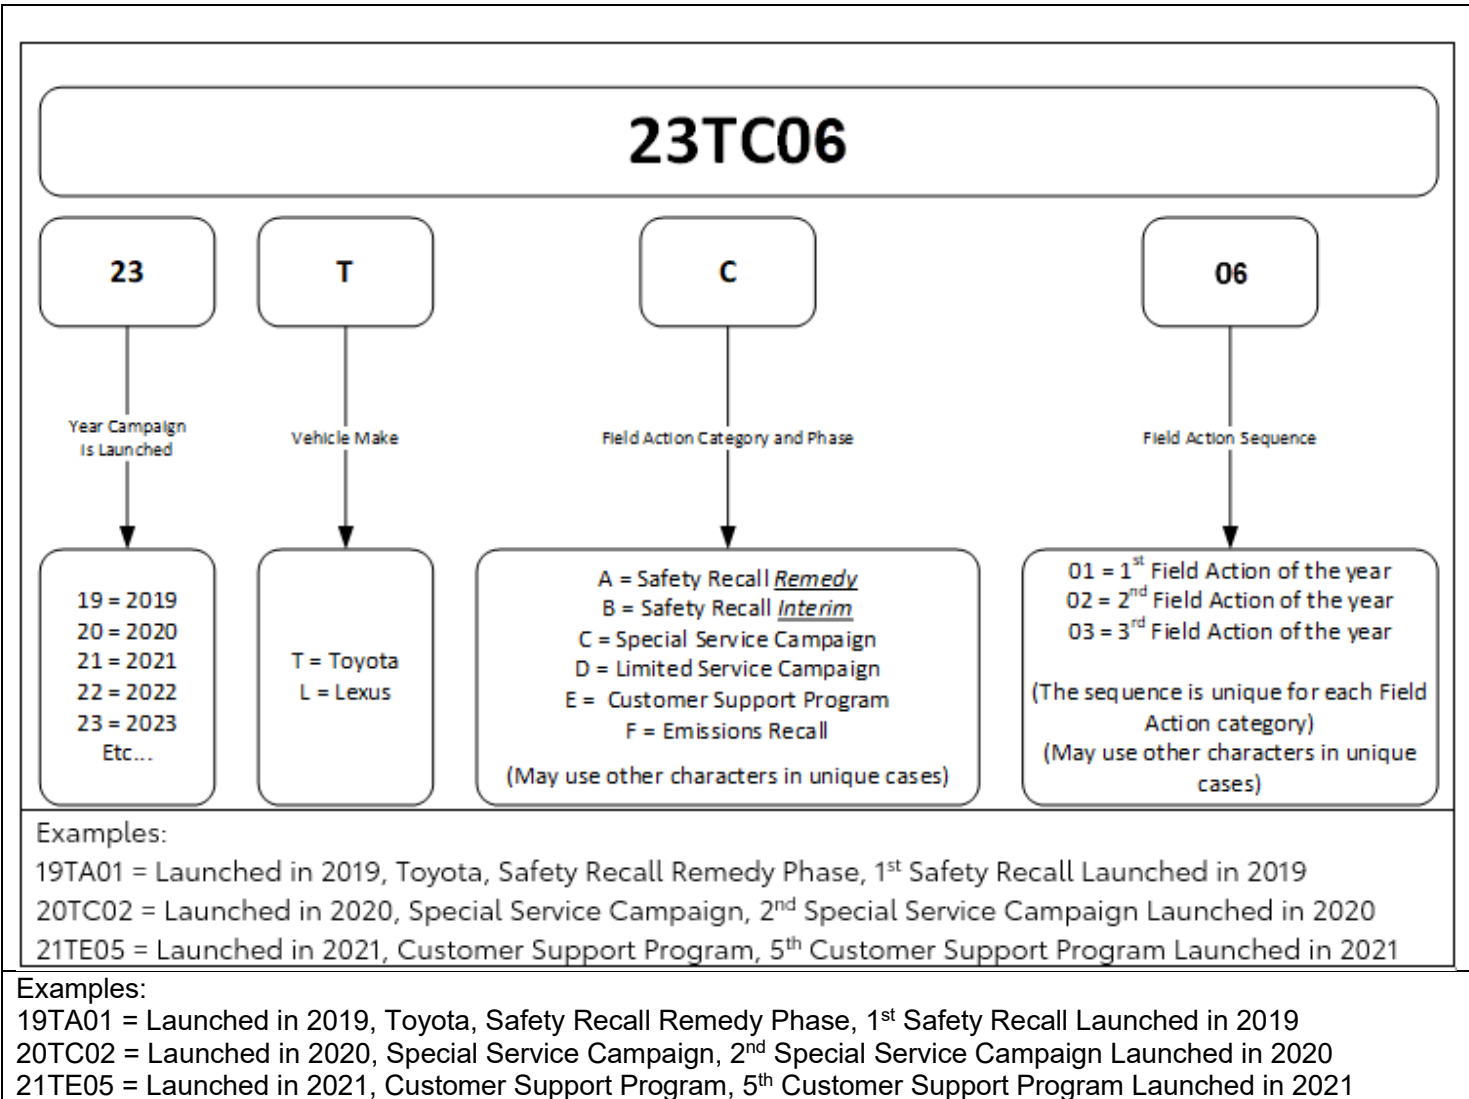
23TC06

23

T

C

06

Year Campaign Is Launched

Vehicle Make

Field Action Category and Phase

Field Action Sequence

19 = 2019
20 = 2020
21 = 2021
22 = 2022
23 = 2023
Etc...

T = Toyota
L = Lexus

A = Safety Recall *Remedy*
B = Safety Recall *Interim*
C = Special Service Campaign
D = Limited Service Campaign
E = Customer Support Program
F = Emissions Recall
(May use other characters in unique cases)

01 = 1$^{st}$ Field Action of the year
02 = 2$^{nd}$ Field Action of the year
03 = 3$^{rd}$ Field Action of the year
(The sequence is unique for each Field Action category)
(May use other characters in unique cases)

Examples:
19TA01 = Launched in 2019, Toyota, Safety Recall Remedy Phase, 1$^{st}$ Safety Recall Launched in 2019
20TC02 = Launched in 2020, Special Service Campaign, 2$^{nd}$ Special Service Campaign Launched in 2020
21TE05 = Launched in 2021, Customer Support Program, 5$^{th}$ Customer Support Program Launched in 2021

Examples:
19TA01 = Launched in 2019, Toyota, Safety Recall Remedy Phase, 1$^{st}$ Safety Recall Launched in 2019
20TC02 = Launched in 2020, Special Service Campaign, 2$^{nd}$ Special Service Campaign Launched in 2020
21TE05 = Launched in 2021, Customer Support Program, 5$^{th}$ Customer Support Program Launched in 2021